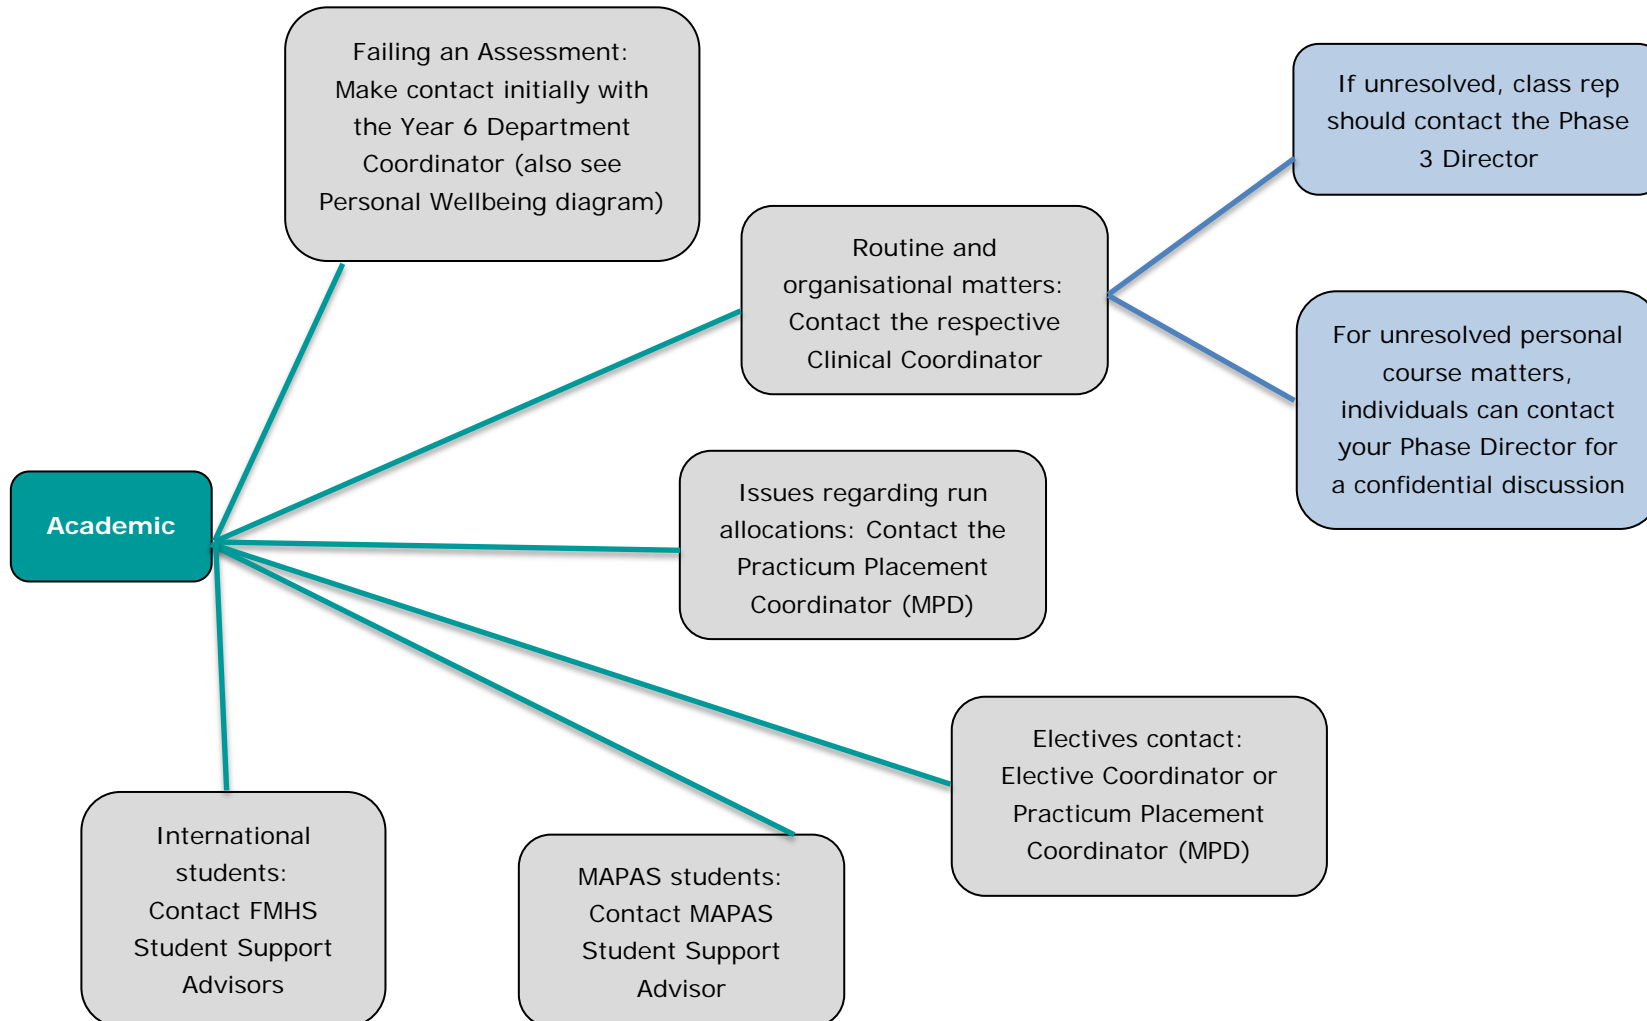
Failing an Assessment: Make contact initially with the Year 6 Department Coordinator (also see Personal Wellbeing diagram)

If unresolved, class rep should contact the Phase 3 Director

Routine and organisational matters: Contact the respective Clinical Coordinator

For unresolved personal course matters, individuals can contact your Phase Director for a confidential discussion

Academic

Issues regarding run allocations: Contact the Practicum Placement Coordinator (MPD)

Electives contact: Elective Coordinator or Practicum Placement Coordinator (MPD)

International students: Contact FMHS Student Support Advisors

MAPAS students: Contact MAPAS Student Support Advisor